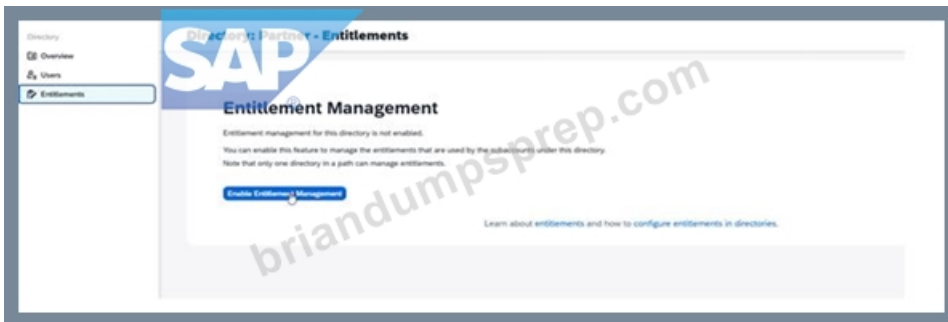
Directory
Overview
Users
Entitlements

Directory: Partner - Entitlements

SAP

Entitlement Management

Entitlement management for this directory is not enabled.

You can enable this feature to manage the entitlements that are used by the subaccounts under this directory.
Note that only one directory in a path can manage entitlements.

Enable Entitlement Management

Learn about entitlements and how to configure entitlements in directories.

briandumpsprep.com